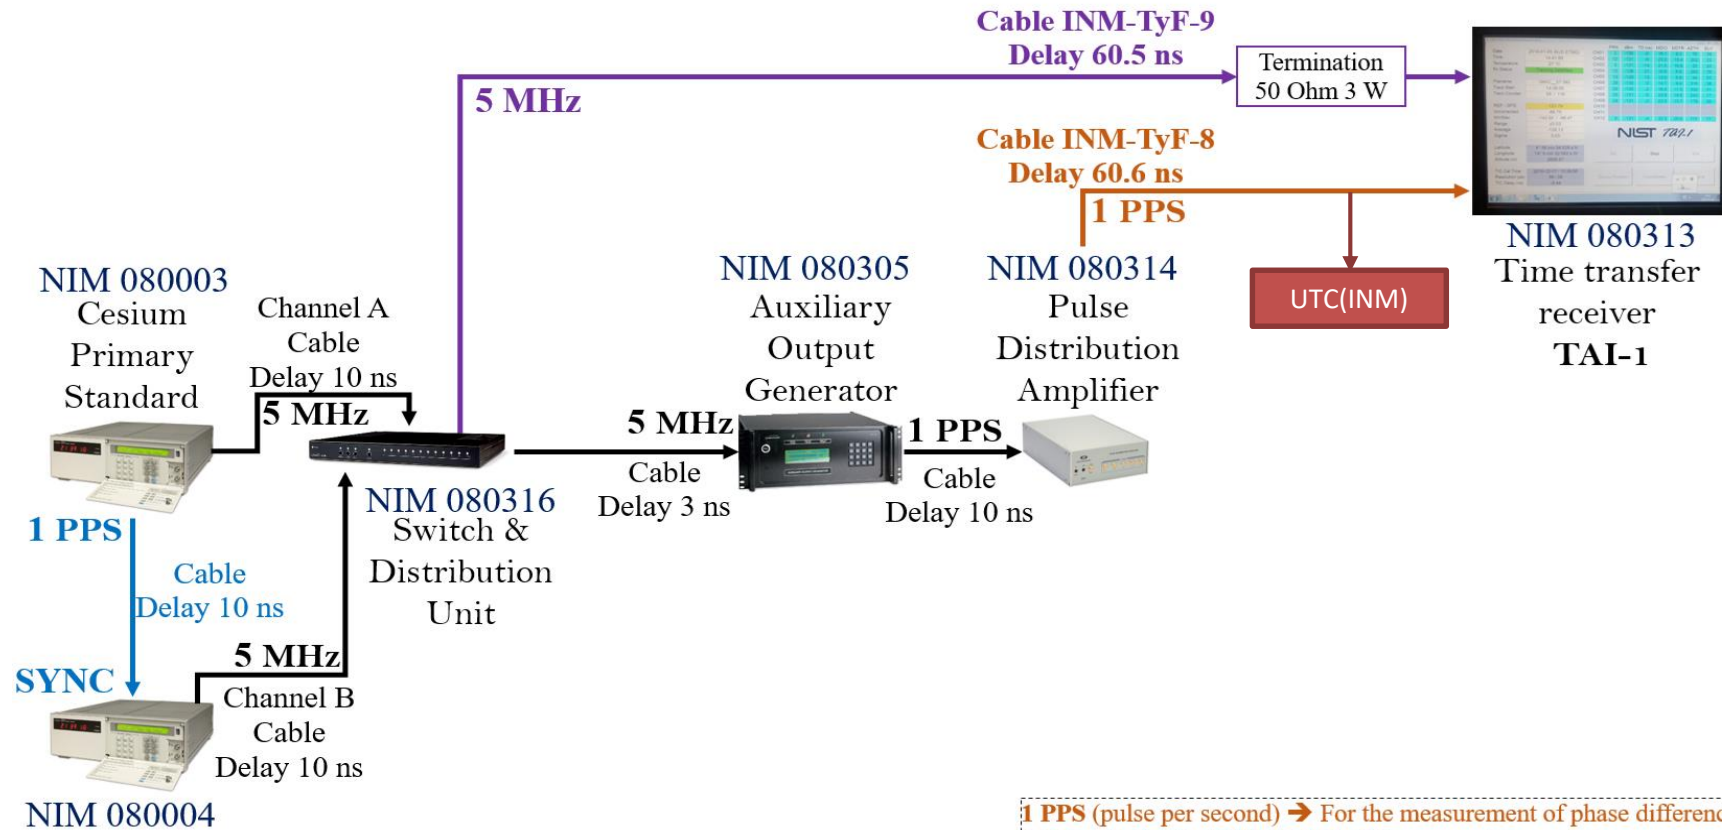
Cable INM-TyF-9
Delay 60.5 ns

Termination
50 Ohm 3 W

5 MHz

Cable INM-TyF-8
Delay 60.6 ns

1 PPS

NIST TAI-1

NIM 080313
Time transfer
receiver
TAI-1

UTC(INM)

NIM 080003
Cesium
Primary
Standard

Channel A
Cable
Delay 10 ns

5 MHz

NIM 080305
Auxiliary
Output
Generator

NIM 080314
Pulse
Distribution
Amplifier

5 MHz

1 PPS

Cable
Delay 3 ns

Cable
Delay 10 ns

NIM 080316
Switch &
Distribution
Unit

1 PPS

Cable
Delay 10 ns

SYNC

5 MHz

Channel B
Cable
Delay 10 ns

NIM 080004

1 PPS (pulse per second) ➔ For the measurement of phase differen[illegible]